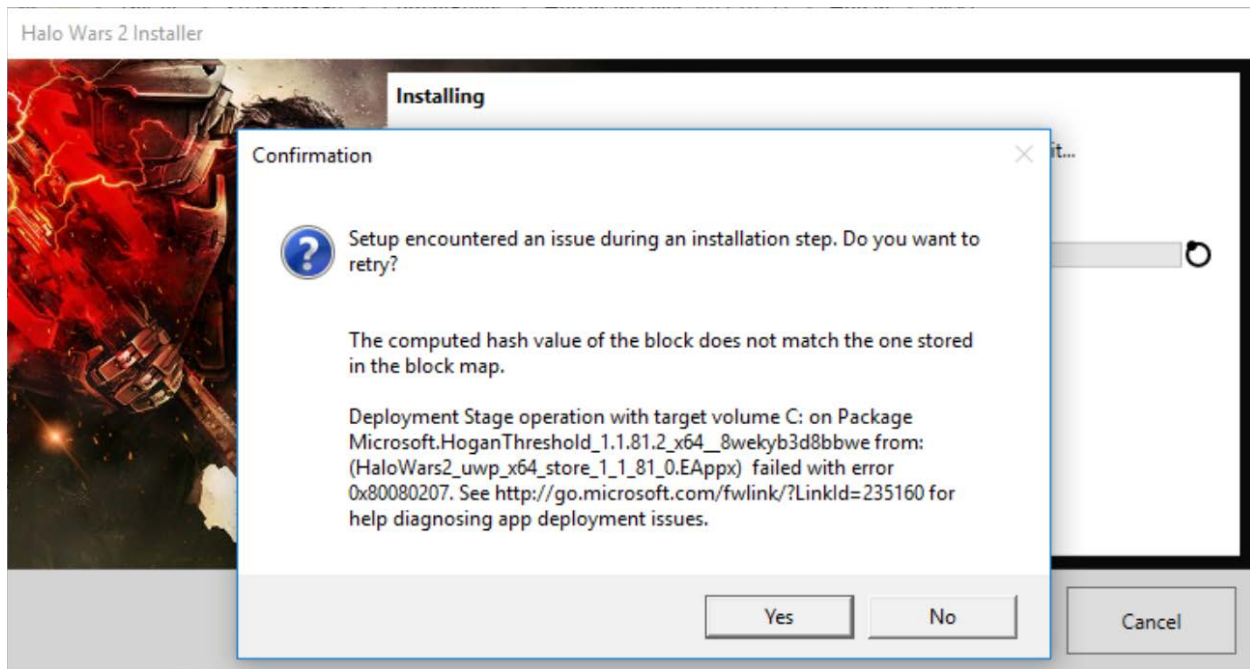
Halo Wars 2 Installer

Installing

it...

Confirmation

Setup encountered an issue during an installation step. Do you want to retry?

The computed hash value of the block does not match the one stored in the block map.

Deployment Stage operation with target volume C: on Package Microsoft.HoganThreshold_1.1.81.2_x64__8wekyb3d8bbwe from: (HaloWars2_uwp_x64_store_1_1_81_0.EAppx) failed with error 0x80080207. See http://go.microsoft.com/fwlink/?LinkId=235160 for help diagnosing app deployment issues.

Yes

No

Cancel